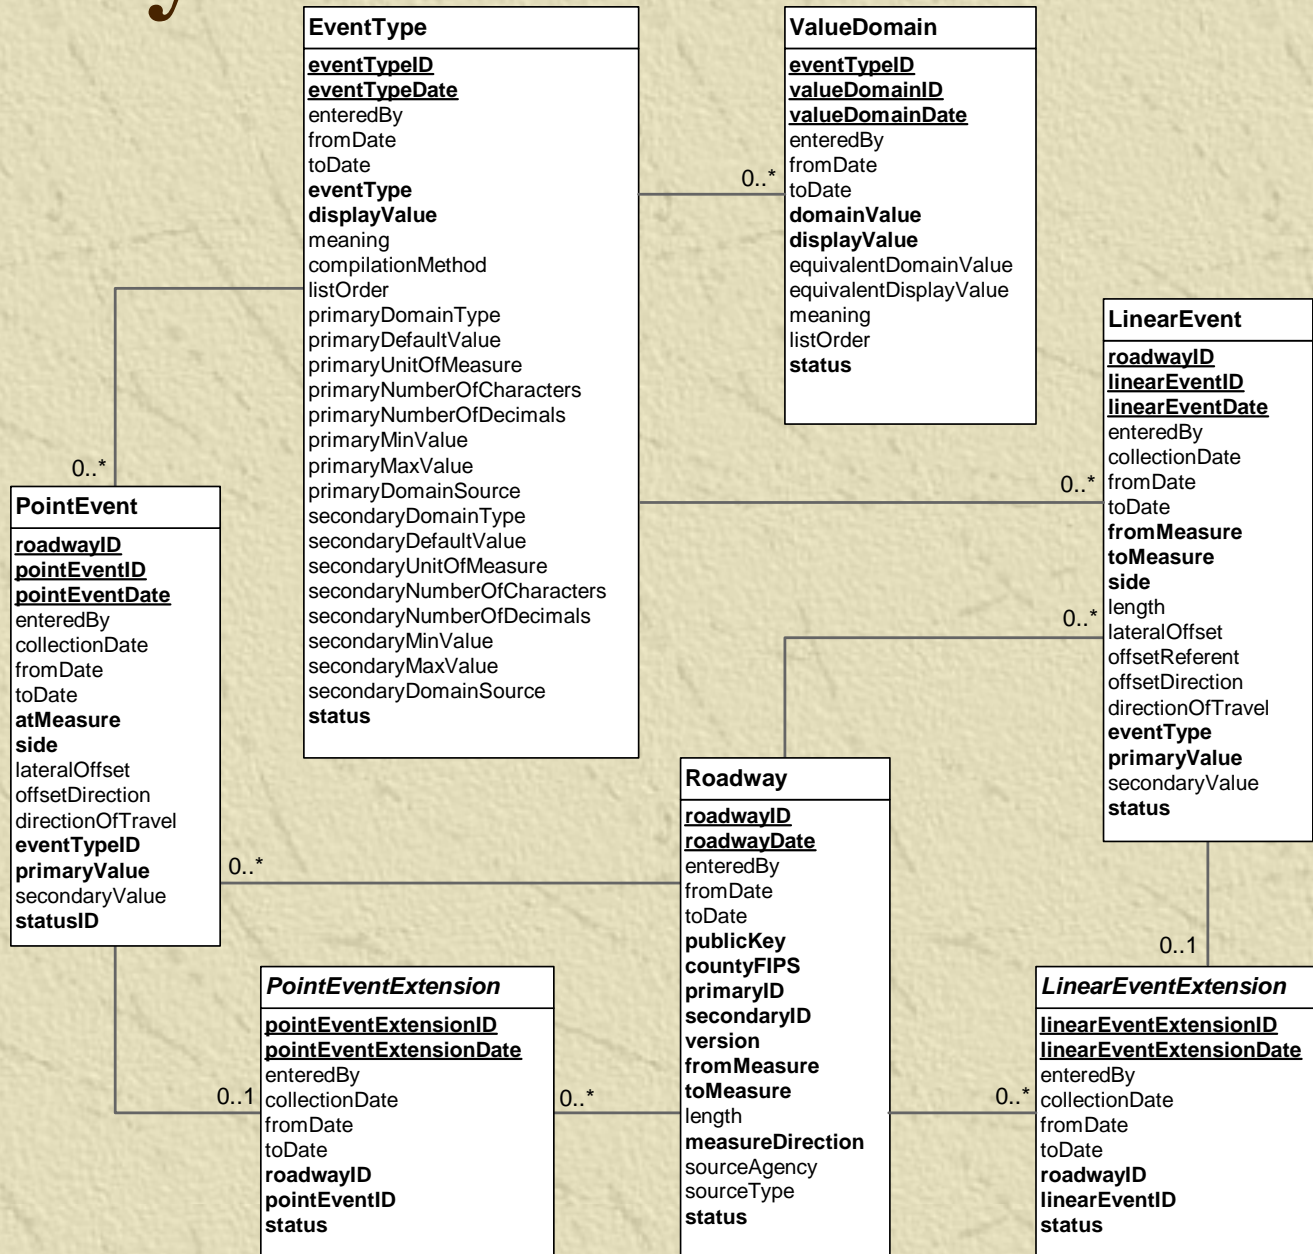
EventType
eventTypeID
eventTypeDate
enteredBy
fromDate
toDate
eventType
displayValue
meaning
compilationMethod
listOrder
primaryDomainType
primaryDefaultValue
primaryUnitOfMeasure
primaryNumberOfCharacters
primaryNumberOfDecimals
primaryMinValue
primaryMaxValue
primaryDomainSource
secondaryDomainType
secondaryDefaultValue
secondaryUnitOfMeasure
secondaryNumberOfCharacters
secondaryNumberOfDecimals
secondaryMinValue
secondaryMaxValue
secondaryDomainSource
status

0..*

ValueDomain
eventTypeID
valueDomainID
valueDomainDate
enteredBy
fromDate
toDate
domainValue
displayValue
equivalentDomainValue
equivalentDisplayValue
meaning
listOrder
status

LinearEvent
roadwayID
linearEventID
linearEventDate
enteredBy
collectionDate
fromDate
toDate
fromMeasure
toMeasure
side
length
lateralOffset
offsetReferent
offsetDirection
directionOfTravel
eventType
primaryValue
secondaryValue
status

0..*
0..*

0..*

PointEvent
roadwayID
pointEventID
pointEventDate
enteredBy
collectionDate
fromDate
toDate
atMeasure
side
lateralOffset
offsetDirection
directionOfTravel
eventTypeID
primaryValue
secondaryValue
statusID

0..*

Roadway
roadwayID
roadwayDate
enteredBy
fromDate
toDate
publicKey
countyFIPS
primaryID
secondaryID
version
fromMeasure
toMeasure
length
measureDirection
sourceAgency
sourceType
status

0..1

PointEventExtension
pointEventExtensionID
pointEventExtensionDate
enteredBy
collectionDate
fromDate
toDate
roadwayID
pointEventID
status

0..1
0..*

LinearEventExtension
linearEventExtensionID
linearEventExtensionDate
enteredBy
collectionDate
fromDate
toDate
roadwayID
linearEventID
status

0..*